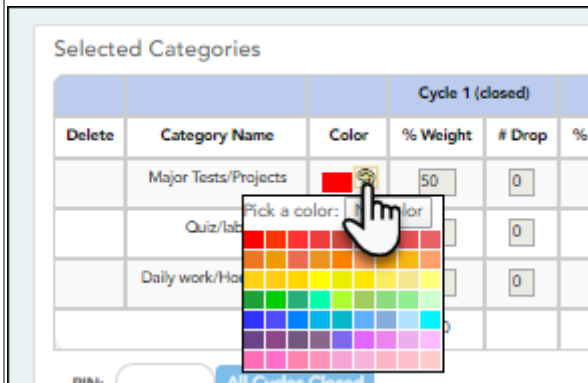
Selected Categories

| | | | Cycle 1 (closed) | | |
|---|---|---|---|---|---|
| Delete | Category Name | Color | % Weight | # Drop | % |
| | Major Tests/Projects | | 50 | 0 | |
| | Quiz/lab | | | 0 | |
| | Daily work/Ho | | | 0 | |
| | | | 0 | | |

Pick a color: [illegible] olor

PIN:

All Cycles Closed